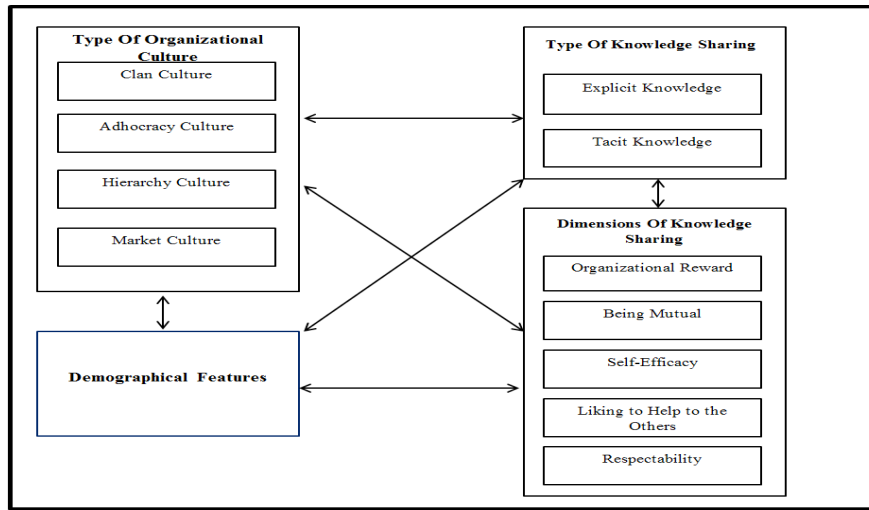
Type Of Organizational Culture

Clan Culture

Adhocracy Culture

Hierarchy Culture

Market Culture

Type Of Knowledge Sharing

Explicit Knowledge

Tacit Knowledge

Dimensions Of Knowledge Sharing

Organizational Reward

Being Mutual

Self-Efficacy

Liking to Help to the Others

Respectability

Demographical Features